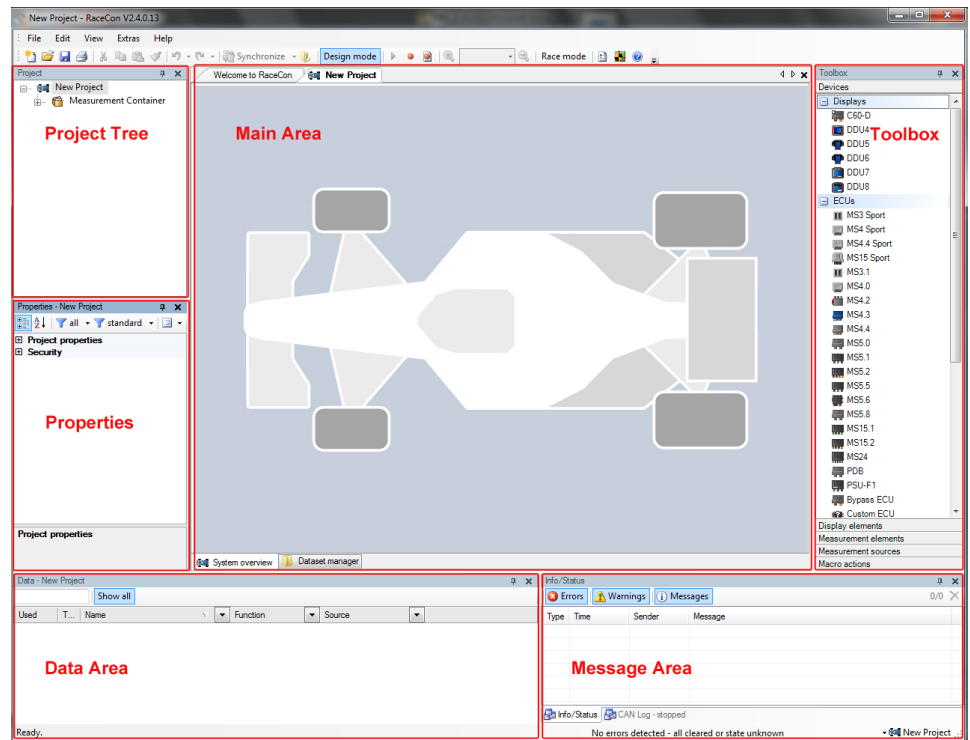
New Project - RaceCon V2.4.0.13

File Edit View Extras Help

Synchronize Design mode Race mode

Project

New Project
Measurement Container

Project Tree

Welcome to RaceCon New Project

Main Area

Toolbox
Devices
Displays
C60-D
DDU4
DDU5
DDU6
DDU7
DDU8
ECUs
MS3 Sport
MS4 Sport
MS4.4 Sport
MS15 Sport
MS3.1
MS4.0
MS4.2
MS4.3
MS4.4
MS5.0
MS5.1
MS5.2
MS5.5
MS5.6
MS5.8
MS15.1
MS15.2
MS24
PDB
PSU-F1
Bypass ECU
Custom ECU
Display elements
Measurement elements
Measurement sources
Macro actions

Toolbox

Properties - New Project
all standard
Project properties
Security

Properties

Project properties

System overview Dataset manager

Data - New Project
Show all
Used T... Name Function Source

Data Area

Ready.

Info/Status
Errors Warnings Messages 0/0
Type Time Sender Message

Message Area

Info/Status CAN Log - stopped
No errors detected - all cleared or state unknown New Project